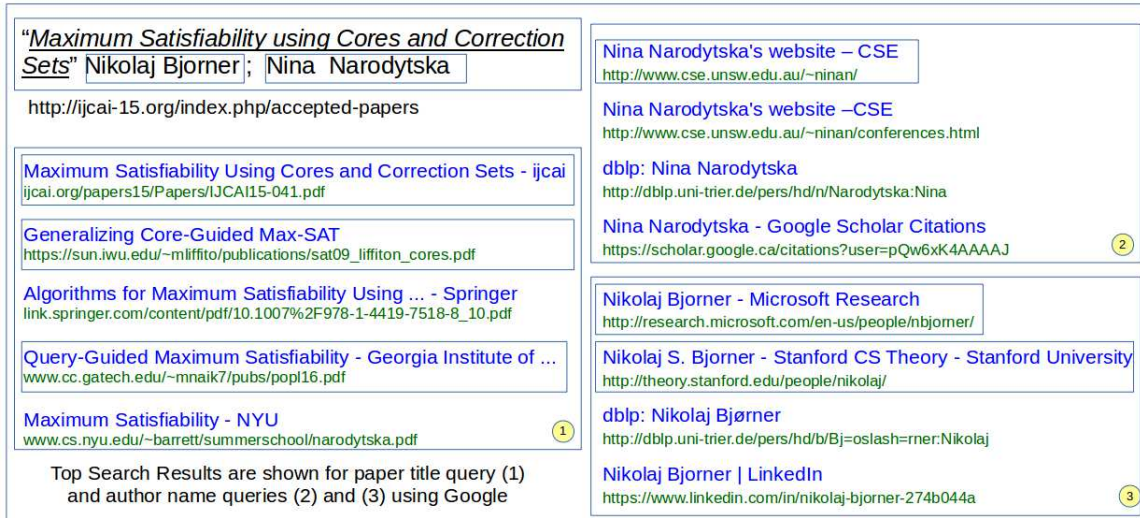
"Maximum Satisfiability using Cores and Correction Sets" Nikolaj Bjorner ; Nina Narodytska

http://ijcai-15.org/index.php/accepted-papers

Maximum Satisfiability Using Cores and Correction Sets - ijcai
ijcai.org/papers15/Papers/IJCAI15-041.pdf

Generalizing Core-Guided Max-SAT
https://sun.iwu.edu/~mliffito/publications/sat09_liffiton_cores.pdf

Algorithms for Maximum Satisfiability Using ... - Springer
link.springer.com/content/pdf/10.1007%2F978-1-4419-7518-8_10.pdf

Query-Guided Maximum Satisfiability - Georgia Institute of ...
www.cc.gatech.edu/~mnaik7/pubs/popl16.pdf

Maximum Satisfiability - NYU
www.cs.nyu.edu/~barrett/summerschool/narodytska.pdf

1

Top Search Results are shown for paper title query (1) and author name queries (2) and (3) using Google

Nina Narodytska's website – CSE
http://www.cse.unsw.edu.au/~ninan/

Nina Narodytska's website –CSE
http://www.cse.unsw.edu.au/~ninan/conferences.html

dblp: Nina Narodytska
http://dblp.uni-trier.de/pers/hd/n/Narodytska:Nina

Nina Narodytska - Google Scholar Citations
https://scholar.google.ca/citations?user=pQw6xK4AAAAJ

2

Nikolaj Bjorner - Microsoft Research
http://research.microsoft.com/en-us/people/nbjorner/

Nikolaj S. Bjorner - Stanford CS Theory - Stanford University
http://theory.stanford.edu/people/nikolaj/

dblp: Nikolaj Bjørner
http://dblp.uni-trier.de/pers/hd/b/Bj=oslash=rner:Nikolaj

Nikolaj Bjorner | LinkedIn
https://www.linkedin.com/in/nikolaj-bjorner-274b044a

3